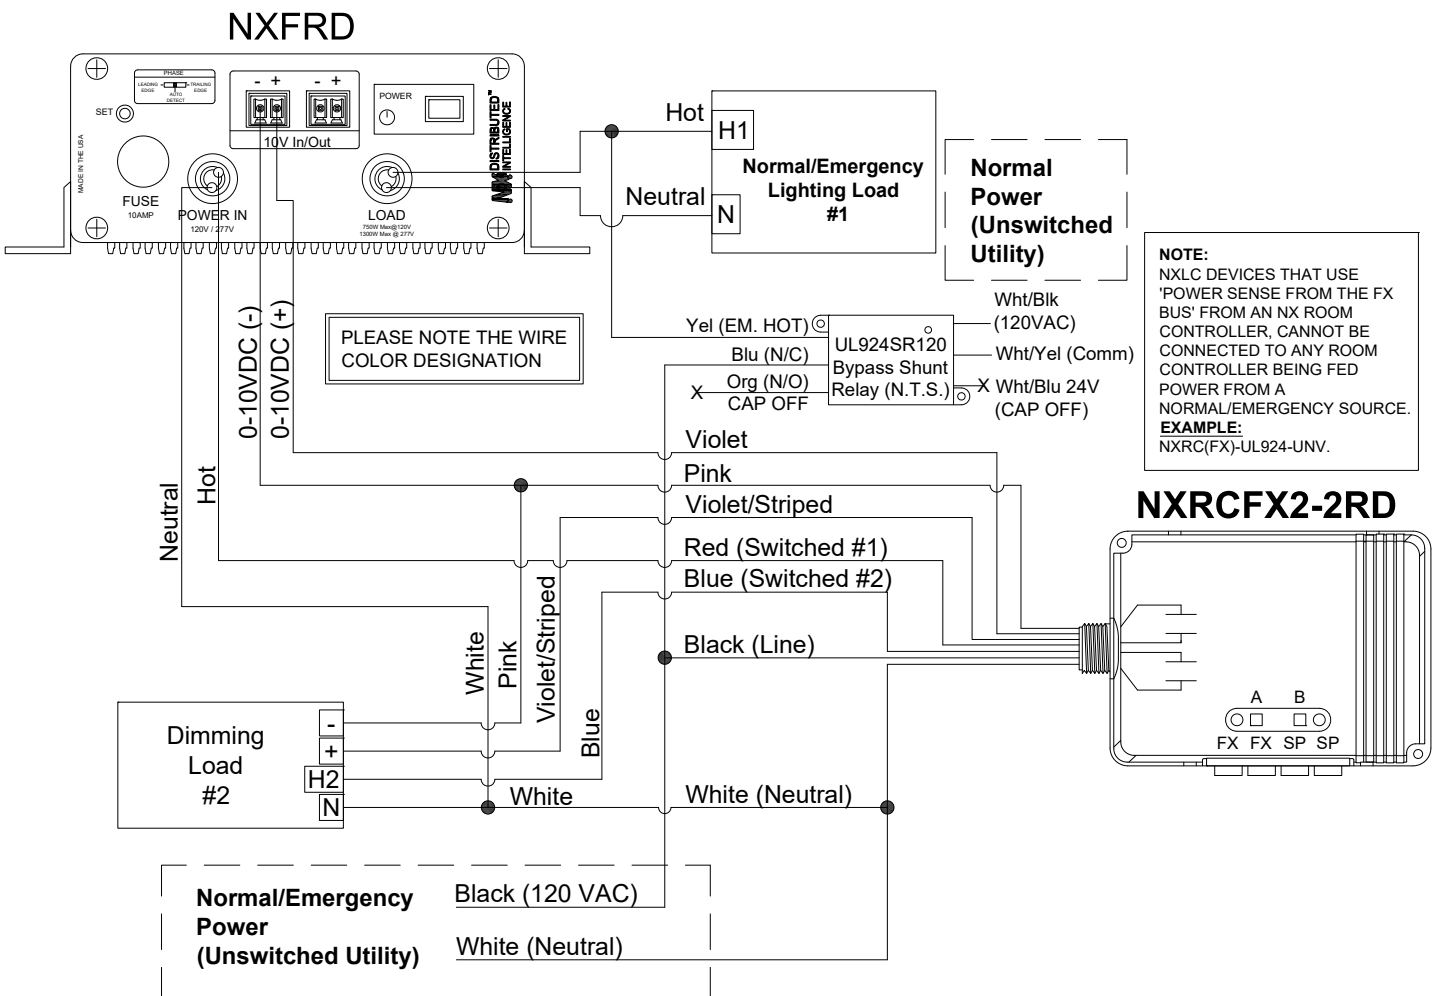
NXFRD

PHASE
LEADING EDGE
AUTO DETECT
TRAILING EDGE
SET
MADE IN THE USA
FUSE
10AMP
POWER IN
120V / 277V
- + - +
10V In/Out
POWER
LOAD
750W Max@120V
1300W Max @ 277V
NX DISTRIBUTED INTELLIGENCE

Hot
H1
Neutral
N
Normal/Emergency Lighting Load #1

Normal Power (Unswitched Utility)

NOTE:
NXLC DEVICES THAT USE 'POWER SENSE FROM THE FX BUS' FROM AN NX ROOM CONTROLLER, CANNOT BE CONNECTED TO ANY ROOM CONTROLLER BEING FED POWER FROM A NORMAL/EMERGENCY SOURCE.
EXAMPLE:
NXRC(FX)-UL924-UNV.

PLEASE NOTE THE WIRE COLOR DESIGNATION

Yel (EM. HOT)
Blu (N/C)
X Org (N/O)
CAP OFF
UL924SR120
Bypass Shunt
Relay (N.T.S.)
Wht/Blk
(120VAC)
Wht/Yel (Comm)
X Wht/Blu 24V
(CAP OFF)

0-10VDC (-)
0-10VDC (+)
Hot
Neutral

Violet
Pink
Violet/Striped
Red (Switched #1)
Blue (Switched #2)
Black (Line)

NXRCFX2-2RD

A B
FX FX SP SP

White
Pink
Violet/Striped
Blue

Dimming Load #2
-
+
H2
N
White
White (Neutral)

Normal/Emergency Power (Unswitched Utility)
Black (120 VAC)
White (Neutral)